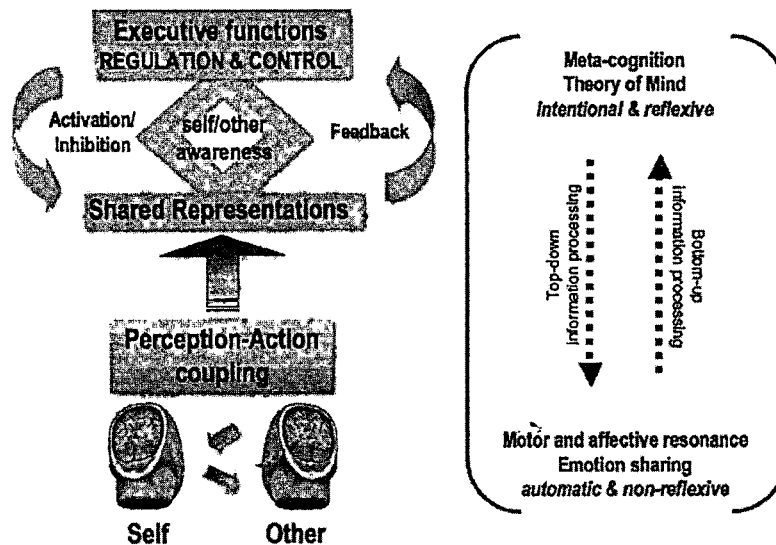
Executive functions
REGULATION & CONTROL

Activation/ Inhibition

self/other awareness

Feedback

Shared Representations

Perception-Action coupling

Self

Other

Meta-cognition
Theory of Mind
*Intentional & reflexive*

Top-down information processing

Bottom-up information processing

Motor and affective resonance
Emotion sharing
*automatic & non-reflexive*